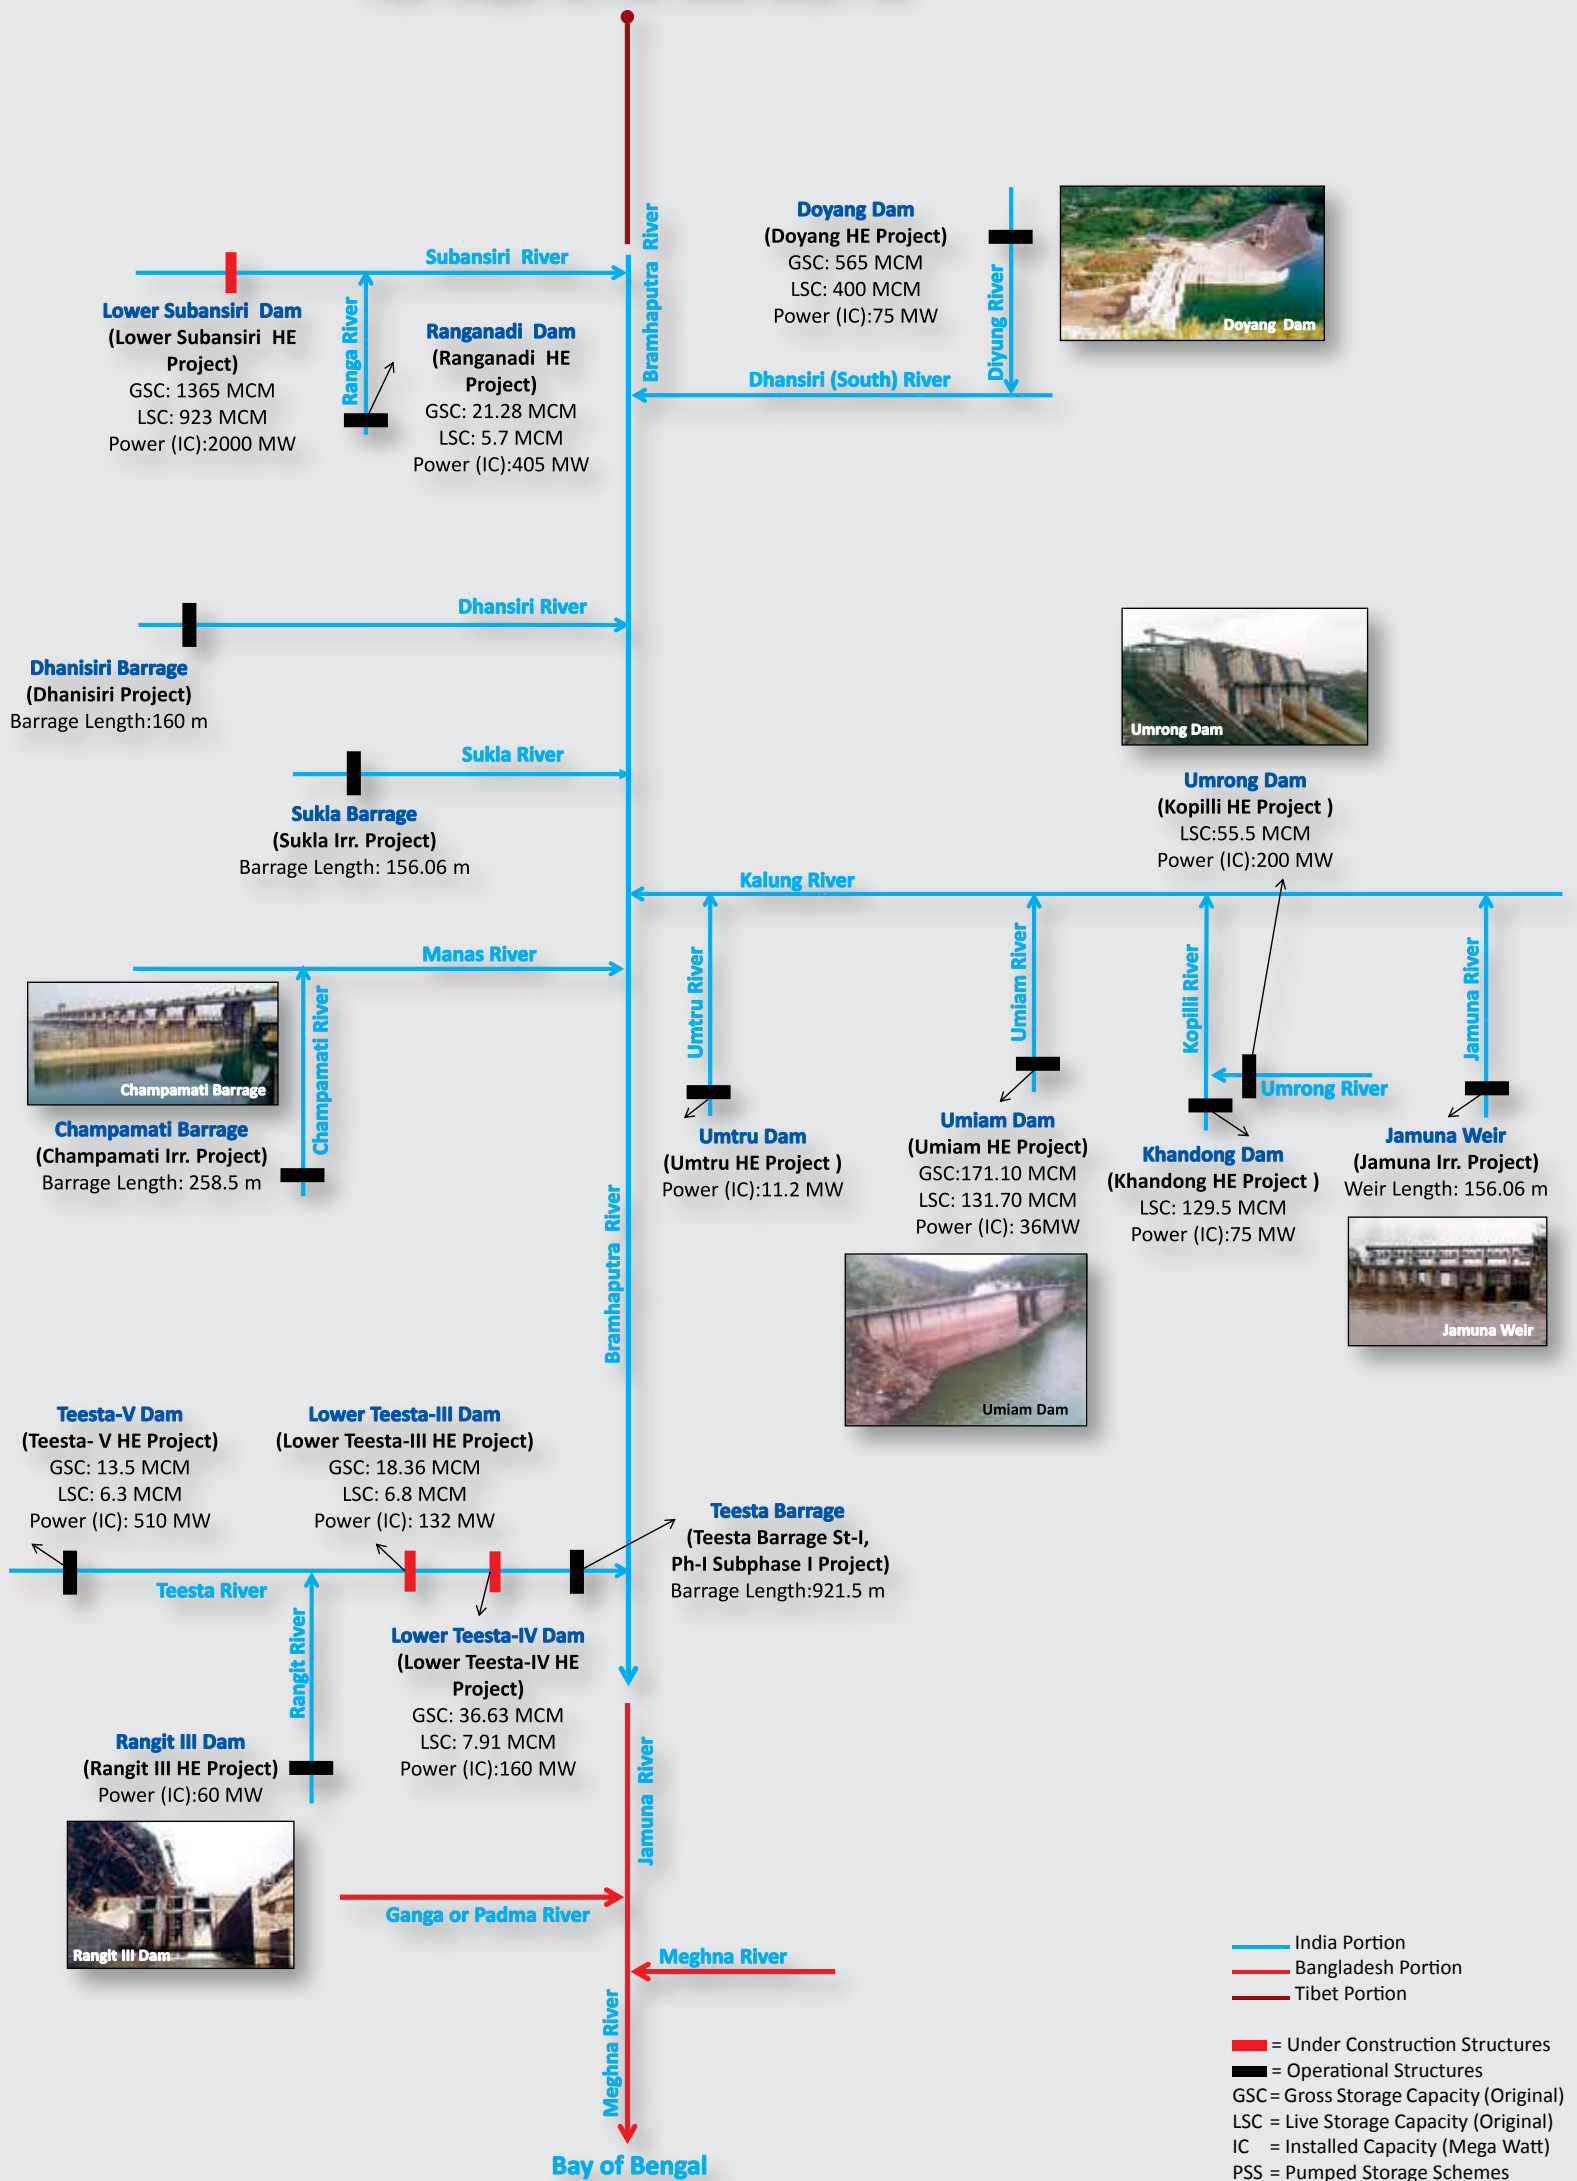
Bramhaputra River

Subansiri River

Lower Subansiri Dam
(Lower Subansiri HE Project)
GSC: 1365 MCM
LSC: 923 MCM
Power (IC):2000 MW

Ranga River

Ranganadi Dam
(Ranganadi HE Project)
GSC: 21.28 MCM
LSC: 5.7 MCM
Power (IC):405 MW

Doyang Dam
(Doyang HE Project)
GSC: 565 MCM
LSC: 400 MCM
Power (IC):75 MW

Diyung River

Doyang Dam

Dhansiri (South) River

Dhansiri River

Dhanisiri Barrage
(Dhanisiri Project)
Barrage Length:160 m

Umrong Dam

Sukla River

Sukla Barrage
(Sukla Irr. Project)
Barrage Length: 156.06 m

Umrong Dam
(Kopilli HE Project )
LSC:55.5 MCM
Power (IC):200 MW

Kalung River

Manas River

Champamati Barrage

Champamati River

Champamati Barrage
(Champamati Irr. Project)
Barrage Length: 258.5 m

Umtru River

Umiam River

Kopilli River

Jamuna River

Umrong River

Umtru Dam
(Umtru HE Project )
Power (IC):11.2 MW

Umiam Dam
(Umiam HE Project)
GSC:171.10 MCM
LSC: 131.70 MCM
Power (IC): 36MW

Khandong Dam
(Khandong HE Project )
LSC: 129.5 MCM
Power (IC):75 MW

Jamuna Weir
(Jamuna Irr. Project)
Weir Length: 156.06 m

Bramhaputra River

Umiam Dam

Jamuna Weir

Teesta-V Dam
(Teesta- V HE Project)
GSC: 13.5 MCM
LSC: 6.3 MCM
Power (IC): 510 MW

Lower Teesta-III Dam
(Lower Teesta-III HE Project)
GSC: 18.36 MCM
LSC: 6.8 MCM
Power (IC): 132 MW

Teesta Barrage
(Teesta Barrage St-I, Ph-I Subphase I Project)
Barrage Length:921.5 m

Teesta River

Rangit River

Lower Teesta-IV Dam
(Lower Teesta-IV HE Project)
GSC: 36.63 MCM
LSC: 7.91 MCM
Power (IC):160 MW

Rangit III Dam
(Rangit III HE Project)
Power (IC):60 MW

Rangit III Dam

Jamuna River

Ganga or Padma River

Meghna River

Meghna River

Bay of Bengal

India Portion
Bangladesh Portion
Tibet Portion

= Under Construction Structures
= Operational Structures
GSC = Gross Storage Capacity (Original)
LSC = Live Storage Capacity (Original)
IC = Installed Capacity (Mega Watt)
PSS = Pumped Storage Schemes